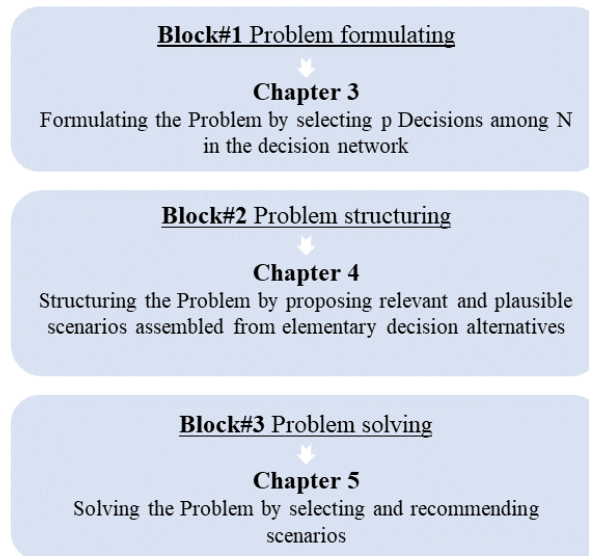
Block#1 Problem formulating

Chapter 3

Formulating the Problem by selecting p Decisions among N in the decision network

Block#2 Problem structuring

Chapter 4

Structuring the Problem by proposing relevant and plausible scenarios assembled from elementary decision alternatives

Block#3 Problem solving

Chapter 5

Solving the Problem by selecting and recommending scenarios